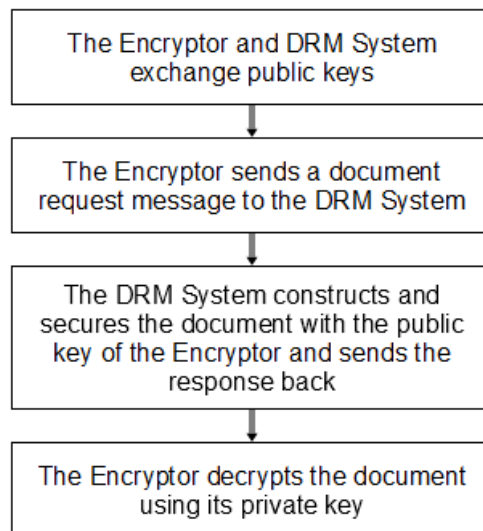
The Encryptor and DRM System exchange public keys

The Encryptor sends a document request message to the DRM System

The DRM System constructs and secures the document with the public key of the Encryptor and sends the response back

The Encryptor decrypts the document using its private key